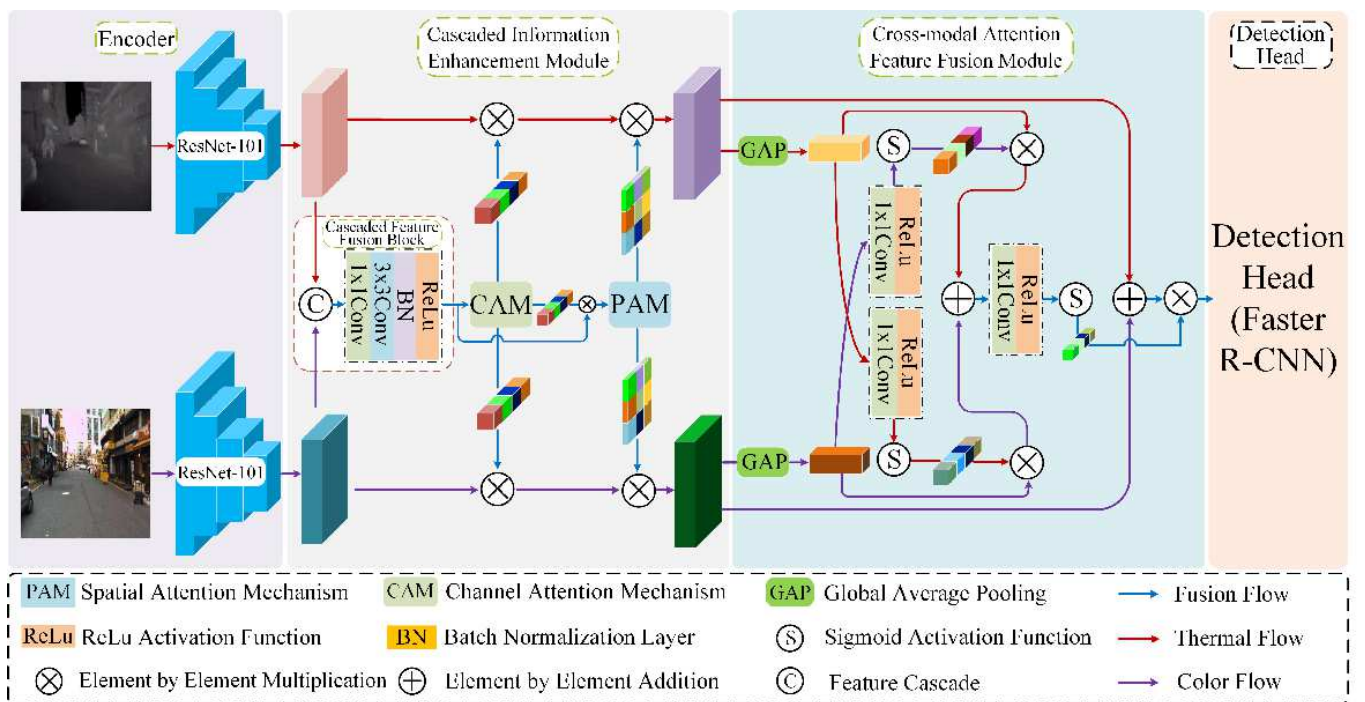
Encoder

ResNet-101

ResNet-101

Cascaded Information Enhancement Module

Cascaded Feature Fusion Block

C

1x1Conv

3x3Conv

BN

ReLu

CAM

PAM

Cross-modal Attention Feature Fusion Module

GAP

GAP

S

S

S

1x1Conv

ReLu

1x1Conv

ReLu

1x1Conv

ReLu

Detection Head

Detection Head (Faster R-CNN)

PAM Spatial Attention Mechanism

CAM Channel Attention Mechanism

GAP Global Average Pooling

Fusion Flow

ReLu ReLu Activation Function

BN Batch Normalization Layer

S Sigmoid Activation Function

Thermal Flow

Element by Element Multiplication

Element by Element Addition

C Feature Cascade

Color Flow